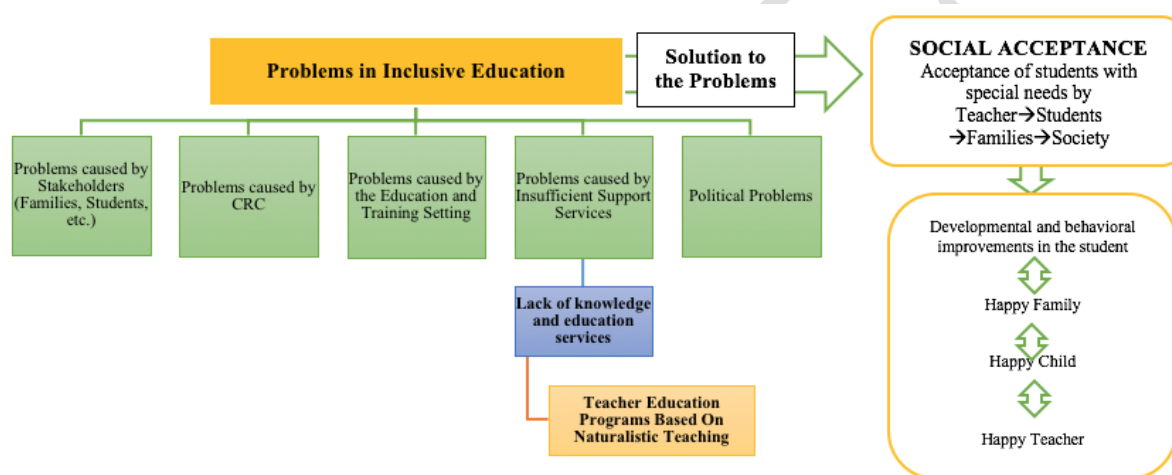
Problems in Inclusive Education

Solution to the Problems

SOCIAL ACCEPTANCE
Acceptance of students with special needs by Teacher→Students →Families→Society

Problems caused by Stakeholders (Families, Students, etc.)

Problems caused by CRC

Problems caused by the Education and Training Setting

Problems caused by Insufficient Support Services

Political Problems

Lack of knowledge and education services

Teacher Education Programs Based On Naturalistic Teaching

Developmental and behavioral improvements in the student

Happy Family

Happy Child

Happy Teacher